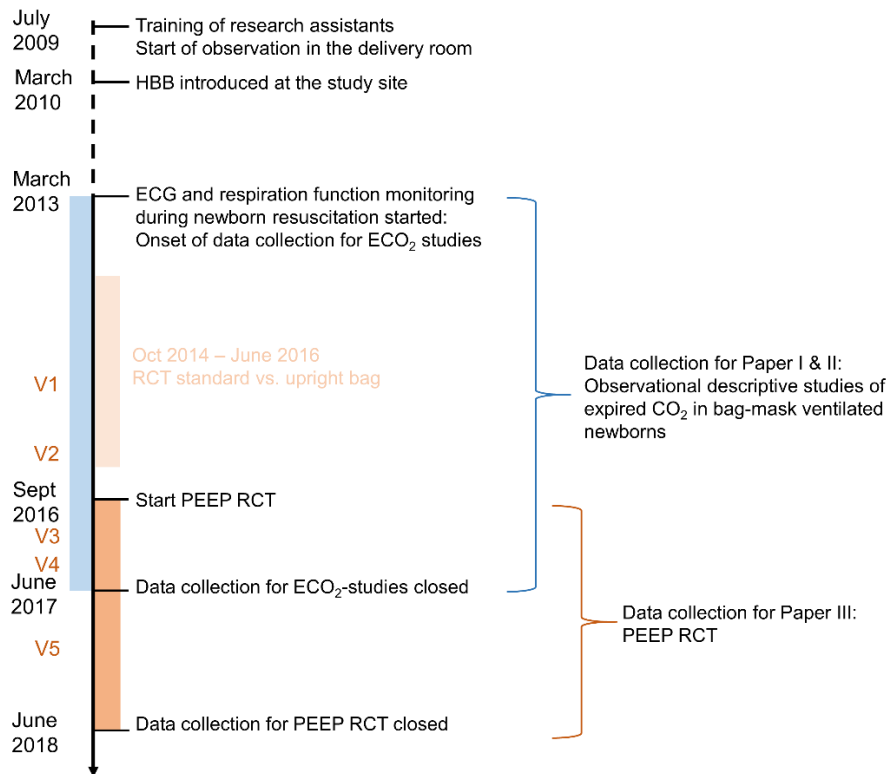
July 2009
Training of research assistants
Start of observation in the delivery room

March 2010
HBB introduced at the study site

March 2013
ECG and respiration function monitoring during newborn resuscitation started: Onset of data collection for $ECO_2$ studies

Oct 2014 – June 2016
RCT standard vs. upright bag

V1

V2

Data collection for Paper I & II: Observational descriptive studies of expired $CO_2$ in bag-mask ventilated newborns

Sept 2016
Start PEEP RCT

V3

V4

June 2017
Data collection for $ECO_2$-studies closed

Data collection for Paper III: PEEP RCT

V5

June 2018
Data collection for PEEP RCT closed